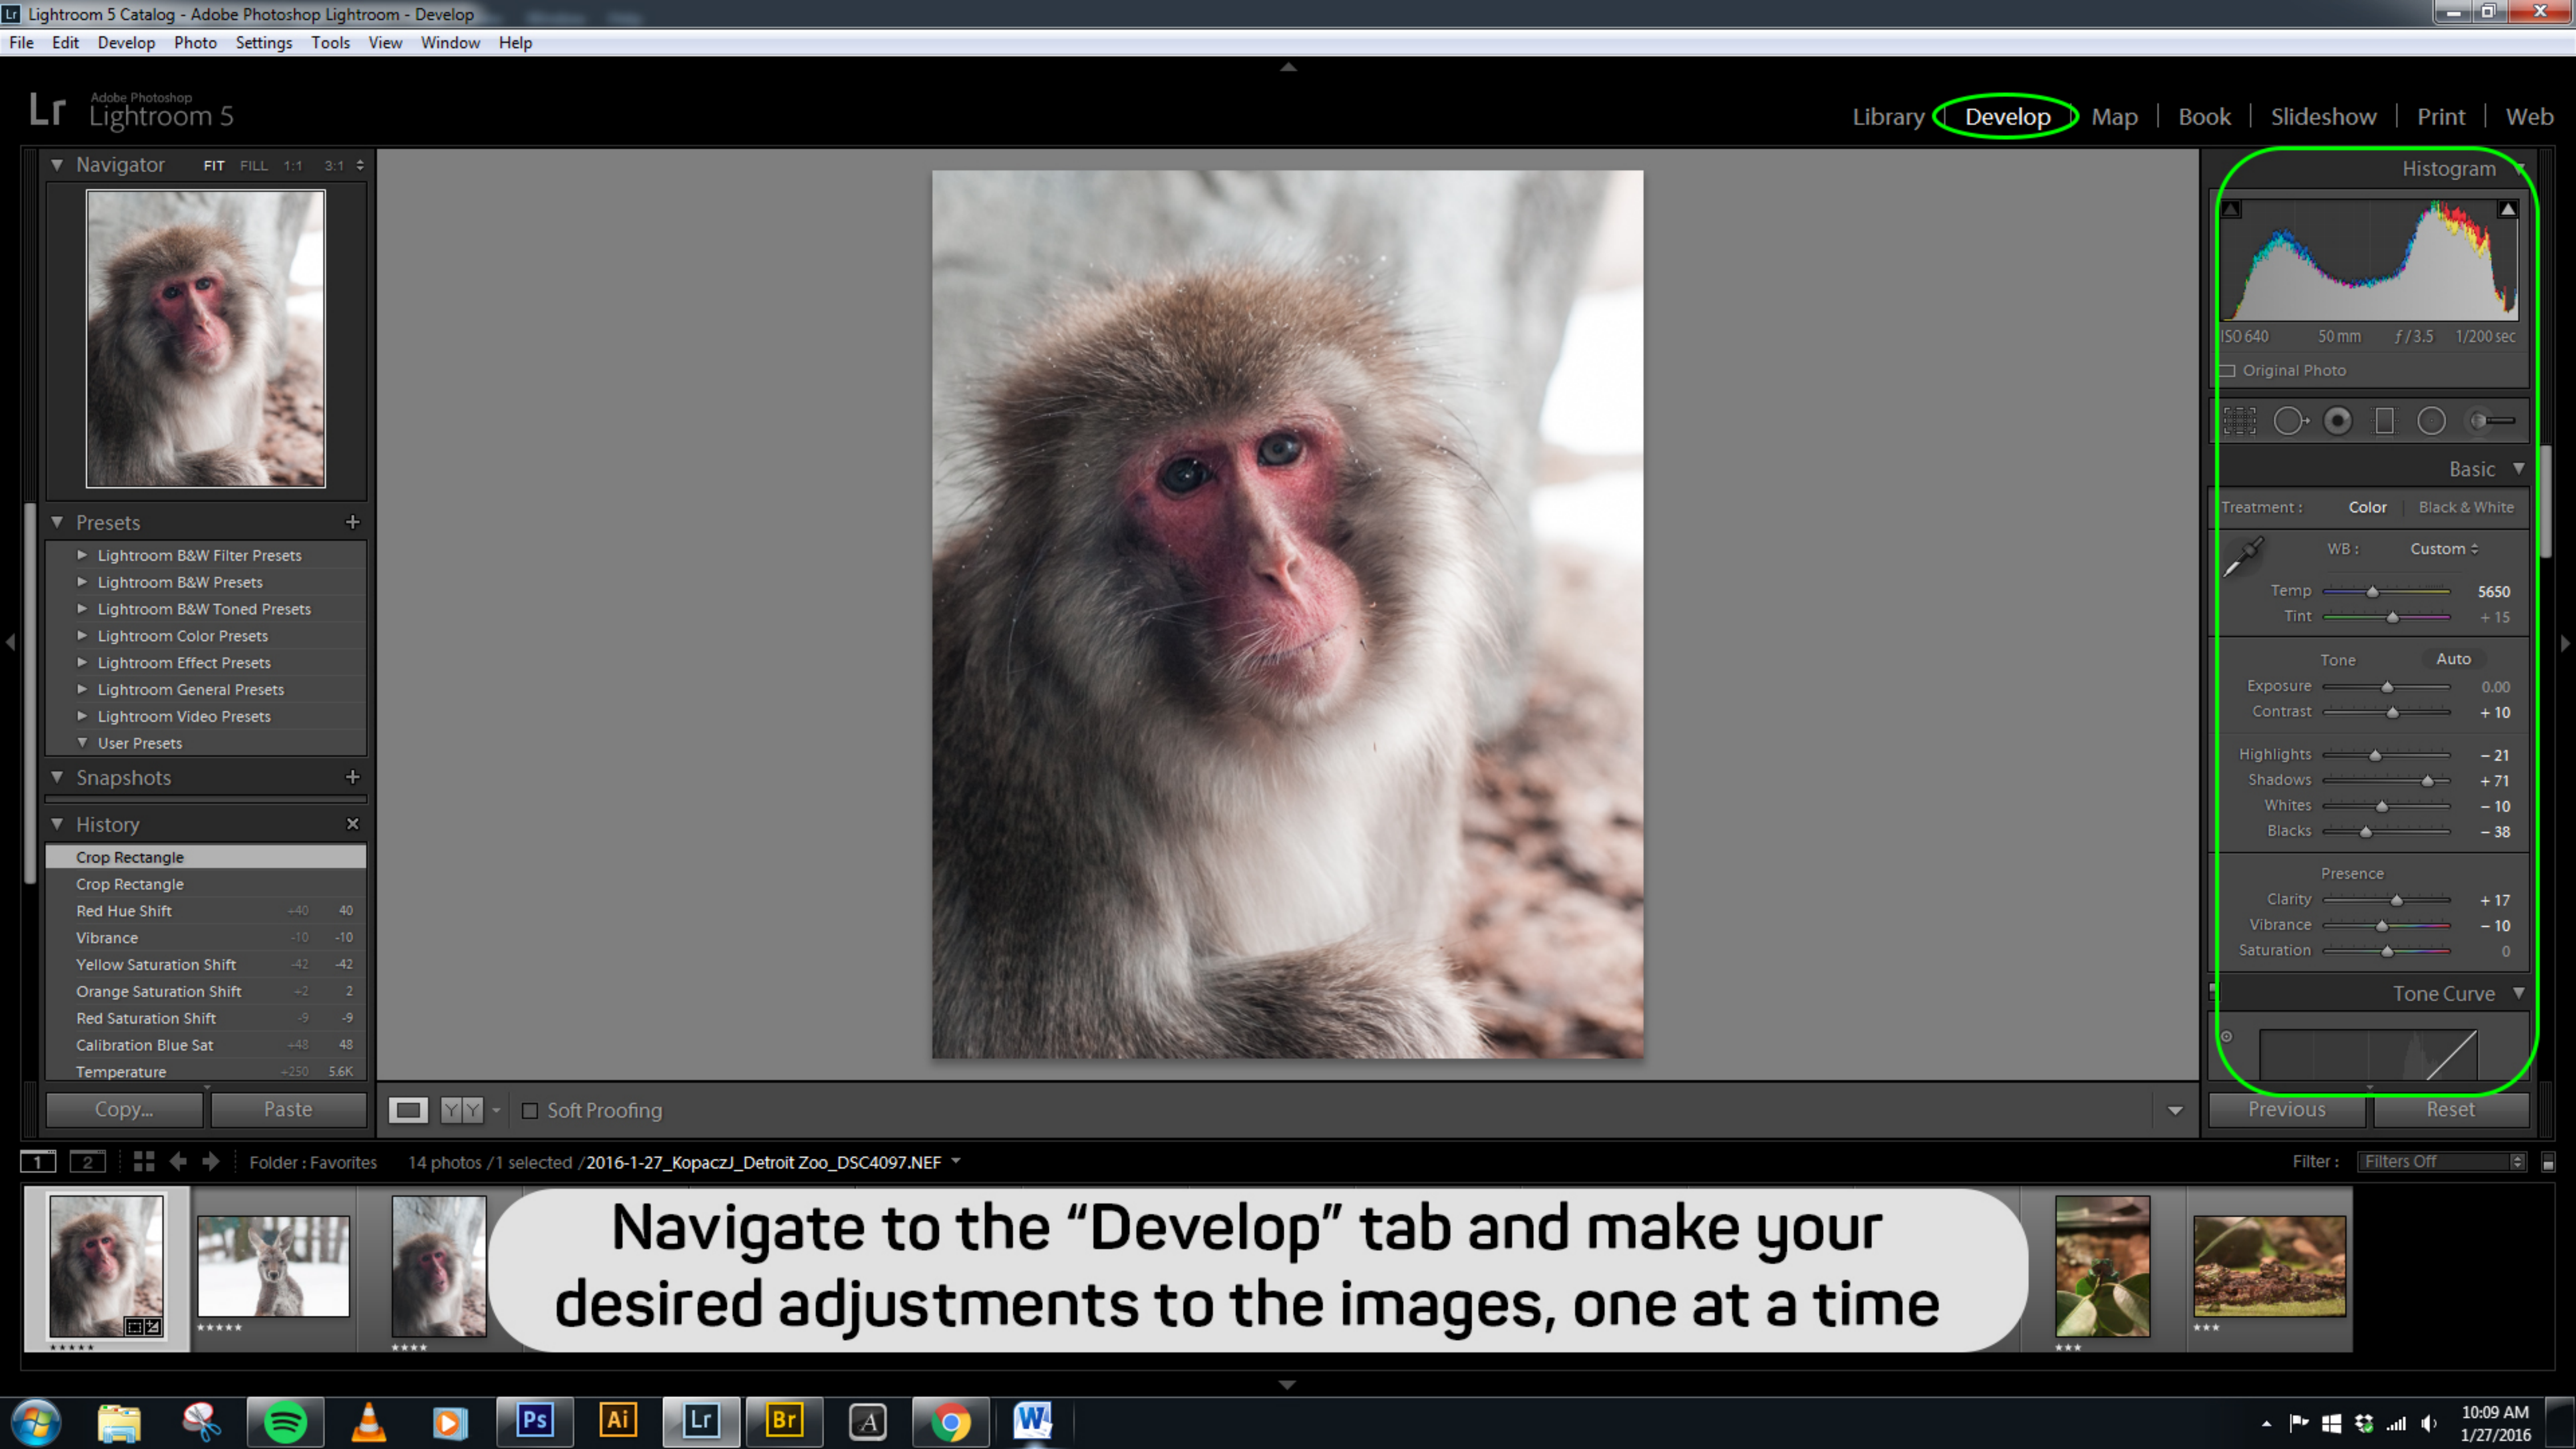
Lightroom 5 Catalog - Adobe Photoshop Lightroom - Develop

File Edit Develop Photo Settings Tools View Window Help

Lr Adobe Photoshop Lightroom 5

Library | Develop | Map | Book | Slideshow | Print | Web

Navigator FIT FILL 1:1 3:1

Presets +
Lightroom B&W Filter Presets
Lightroom B&W Presets
Lightroom B&W Toned Presets
Lightroom Color Presets
Lightroom Effect Presets
Lightroom General Presets
Lightroom Video Presets
User Presets

Snapshots +

History ×

| | | |
|---|---|---|
| Crop Rectangle | | |
| Crop Rectangle | | |
| Red Hue Shift | +40 | 40 |
| Vibrance | -10 | -10 |
| Yellow Saturation Shift | -42 | -42 |
| Orange Saturation Shift | +2 | 2 |
| Red Saturation Shift | -9 | -9 |
| Calibration Blue Sat | +48 | 48 |
| Temperature | +250 | 5.6K |

Copy... Paste

Soft Proofing

Histogram

ISO 640 50 mm f / 3.5 1/200 sec

Original Photo

Basic

Treatment : Color Black & White

WB : Custom

Temp 5650
Tint + 15

Tone Auto
Exposure 0.00
Contrast + 10
Highlights – 21
Shadows + 71
Whites – 10
Blacks – 38

Presence
Clarity + 17
Vibrance – 10
Saturation 0

Tone Curve

Previous Reset

1 2 Folder : Favorites 14 photos / 1 selected / 2016-1-27_KopaczJ_Detroit Zoo_DSC4097.NEF

Filter : Filters Off

Navigate to the “Develop” tab and make your desired adjustments to the images, one at a time

10:09 AM
1/27/2016